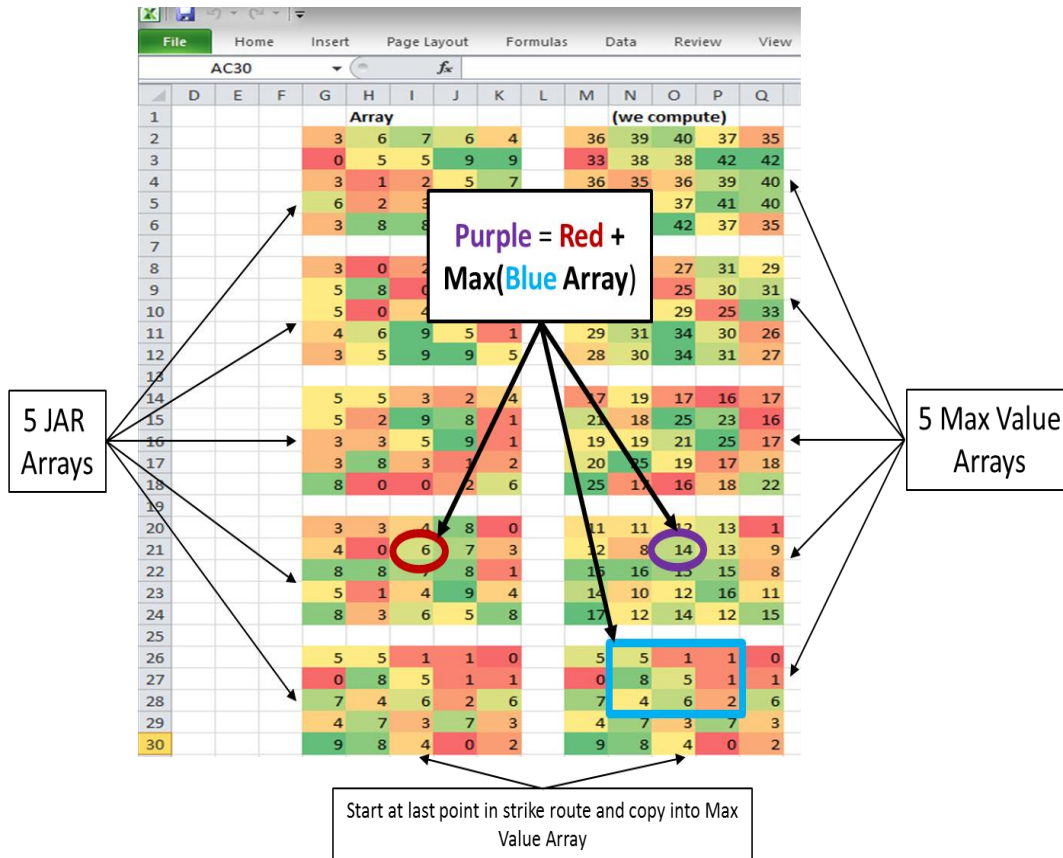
File Home Insert Page Layout Formulas Data Review View

AC30 $f_x$

| | D | E | F | G | H | I | J | K | L | M | N | O | P | Q |
|---|---|---|---|---|---|---|---|---|---|---|---|---|---|---|
| 1 | | | | | Array | | | | | | (we compute) | | | |
| 2 | | | | 3 | 6 | 7 | 6 | 4 | | 36 | 39 | 40 | 37 | 35 |
| 3 | | | | 0 | 5 | 5 | 9 | 9 | | 33 | 38 | 38 | 42 | 42 |
| 4 | | | | 3 | 1 | 2 | 5 | 7 | | 36 | 35 | 36 | 39 | 40 |
| 5 | | | | 6 | 2 | 3 | | | | | | 37 | 41 | 40 |
| 6 | | | | 3 | 8 | 8 | | | | | | 42 | 37 | 35 |
| 7 | | | | | | | | | | | | | | |
| 8 | | | | 3 | 0 | 2 | | | | | | 27 | 31 | 29 |
| 9 | | | | 5 | 8 | 0 | | | | | | 25 | 30 | 31 |
| 10 | | | | 5 | 0 | 4 | | | | | | 29 | 25 | 33 |
| 11 | | | | 4 | 6 | 9 | 5 | 1 | | 29 | 31 | 34 | 30 | 26 |
| 12 | | | | 3 | 5 | 9 | 9 | 5 | | 28 | 30 | 34 | 31 | 27 |
| 13 | | | | | | | | | | | | | | |
| 14 | | | | 5 | 5 | 3 | 2 | 4 | | 17 | 19 | 17 | 16 | 17 |
| 15 | | | | 5 | 2 | 9 | 8 | 1 | | 21 | 18 | 25 | 23 | 16 |
| 16 | | | | 3 | 3 | 5 | 9 | 1 | | 19 | 19 | 21 | 25 | 17 |
| 17 | | | | 3 | 8 | 3 | 1 | 2 | | 20 | 25 | 19 | 17 | 18 |
| 18 | | | | 8 | 0 | 0 | 2 | 6 | | 25 | 17 | 16 | 18 | 22 |
| 19 | | | | | | | | | | | | | | |
| 20 | | | | 3 | 3 | 4 | 8 | 0 | | 11 | 11 | 12 | 13 | 1 |
| 21 | | | | 4 | 0 | 6 | 7 | 3 | | 12 | 8 | 14 | 13 | 9 |
| 22 | | | | 8 | 8 | 7 | 8 | 1 | | 15 | 16 | 15 | 15 | 8 |
| 23 | | | | 5 | 1 | 4 | 9 | 4 | | 14 | 10 | 12 | 16 | 11 |
| 24 | | | | 8 | 3 | 6 | 5 | 8 | | 17 | 12 | 14 | 12 | 15 |
| 25 | | | | | | | | | | | | | | |
| 26 | | | | 5 | 5 | 1 | 1 | 0 | | 5 | 5 | 1 | 1 | 0 |
| 27 | | | | 0 | 8 | 5 | 1 | 1 | | 0 | 8 | 5 | 1 | 1 |
| 28 | | | | 7 | 4 | 6 | 2 | 6 | | 7 | 4 | 6 | 2 | 6 |
| 29 | | | | 4 | 7 | 3 | 7 | 3 | | 4 | 7 | 3 | 7 | 3 |
| 30 | | | | 9 | 8 | 4 | 0 | 2 | | 9 | 8 | 4 | 0 | 2 |

Purple = Red + Max(Blue Array)

5 JAR Arrays

5 Max Value Arrays

Start at last point in strike route and copy into Max Value Array